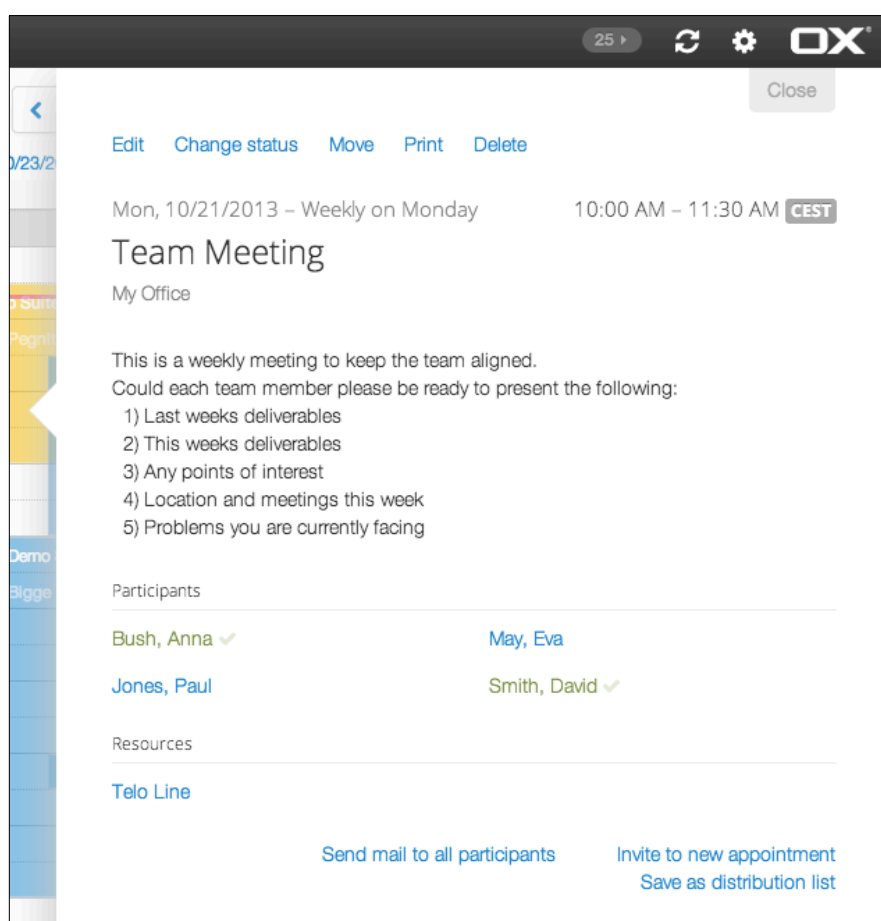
25 ▸ OX

Close

0/23/2

Surr
Pegn

Demo
Bigge

Edit Change status Move Print Delete

Mon, 10/21/2013 – Weekly on Monday 10:00 AM – 11:30 AM CEST

Team Meeting

My Office

This is a weekly meeting to keep the team aligned.
Could each team member please be ready to present the following:
1) Last weeks deliverables
2) This weeks deliverables
3) Any points of interest
4) Location and meetings this week
5) Problems you are currently facing

Participants

Bush, Anna
May, Eva
Jones, Paul
Smith, David

Resources

Telo Line

Send mail to all participants
Invite to new appointment
Save as distribution list